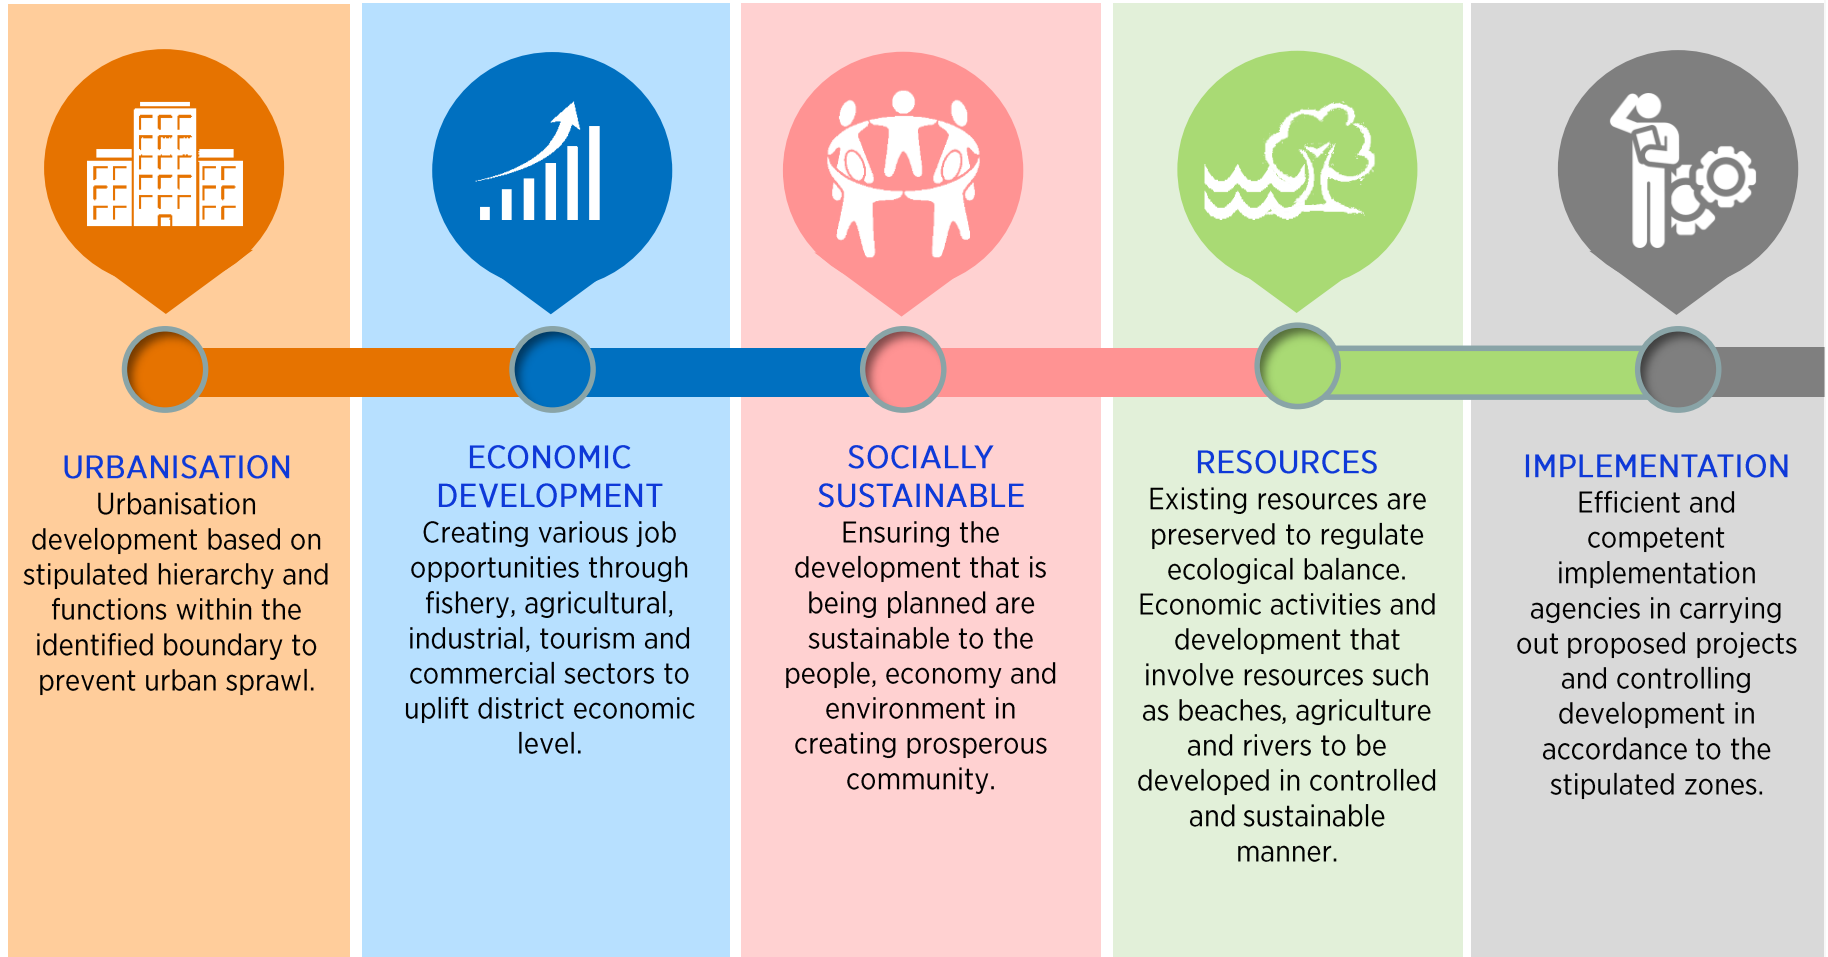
URBANISATION
Urbanisation development based on stipulated hierarchy and functions within the identified boundary to prevent urban sprawl.

ECONOMIC DEVELOPMENT
Creating various job opportunities through fishery, agricultural, industrial, tourism and commercial sectors to uplift district economic level.

SOCIALLY SUSTAINABLE
Ensuring the development that is being planned are sustainable to the people, economy and environment in creating prosperous community.

RESOURCES
Existing resources are preserved to regulate ecological balance. Economic activities and development that involve resources such as beaches, agriculture and rivers to be developed in controlled and sustainable manner.

IMPLEMENTATION
Efficient and competent implementation agencies in carrying out proposed projects and controlling development in accordance to the stipulated zones.